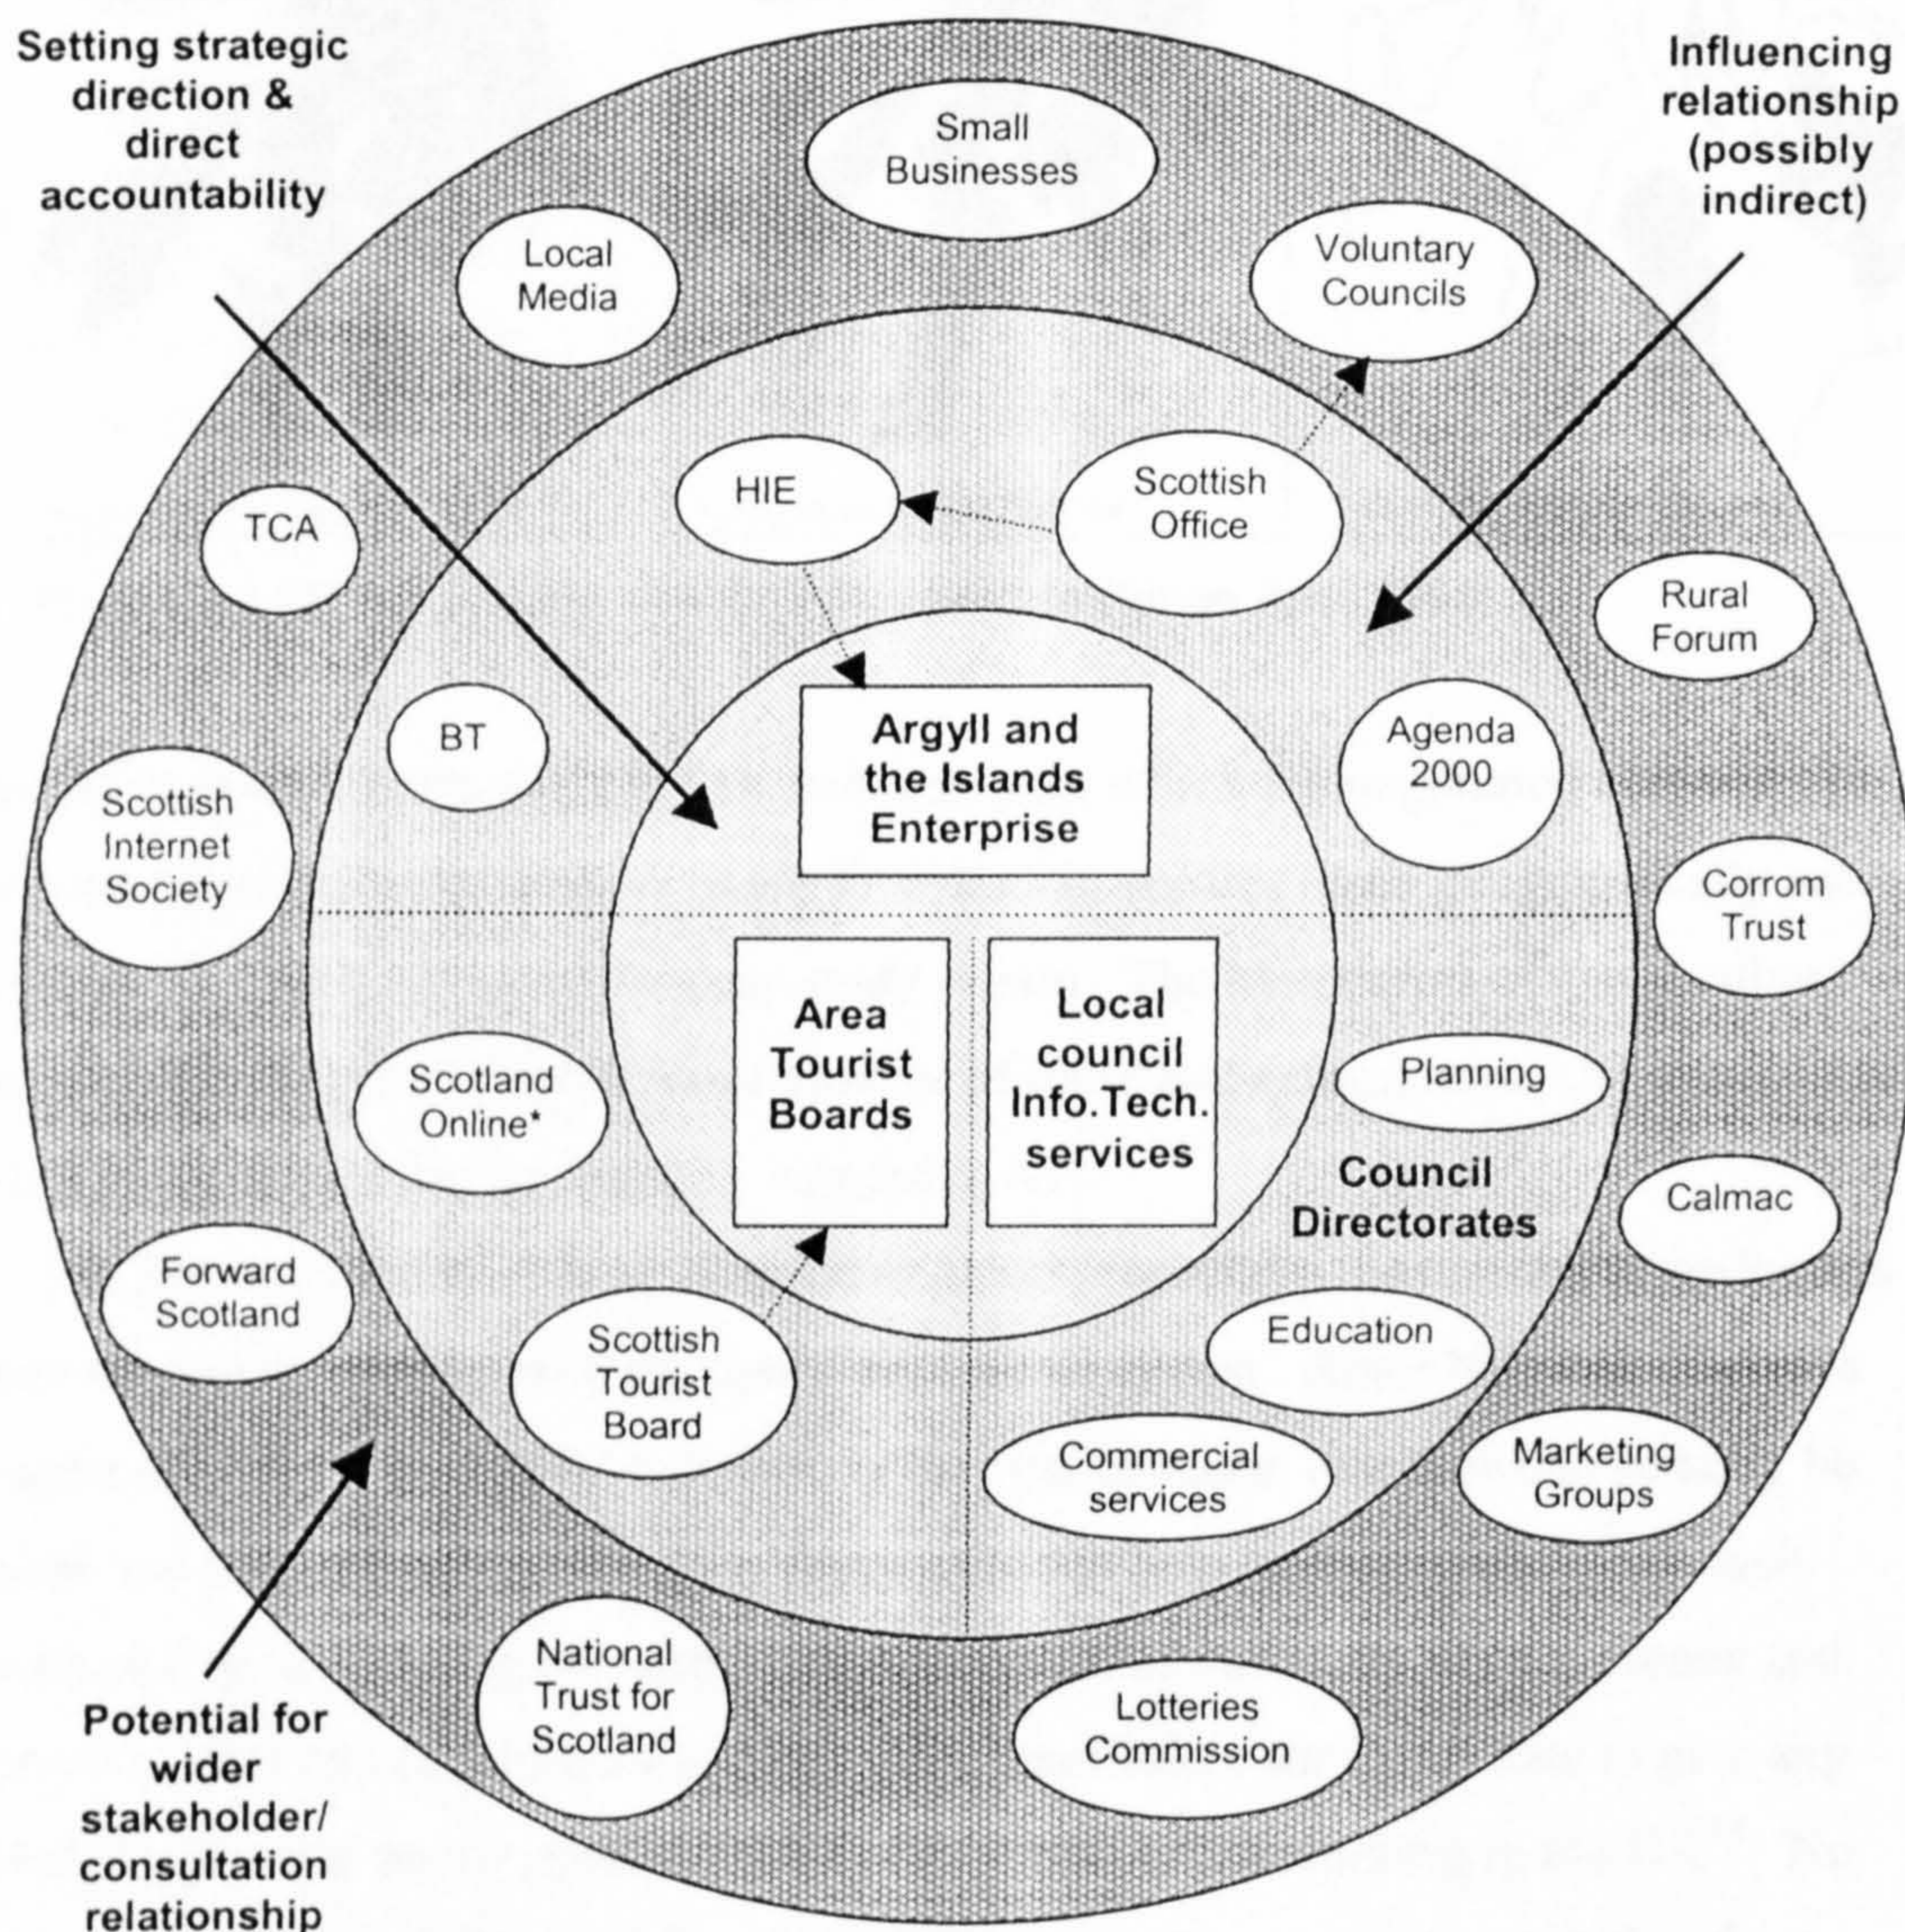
Setting strategic direction & direct accountability

Influencing relationship (possibly indirect)

Small Businesses

Local Media

Voluntary Councils

HIE

Scottish Office

TCA

Rural Forum

BT

Argyll and the Islands Enterprise

Agenda 2000

Scottish Internet Society

Corrom Trust

Area Tourist Boards

Local council Info.Tech. services

Scotland Online*

Planning

Council Directorates

Calmac

Forward Scotland

Scottish Tourist Board

Education

Commercial services

Marketing Groups

National Trust for Scotland

Lotteries Commission

Potential for wider stakeholder/ consultation relationship